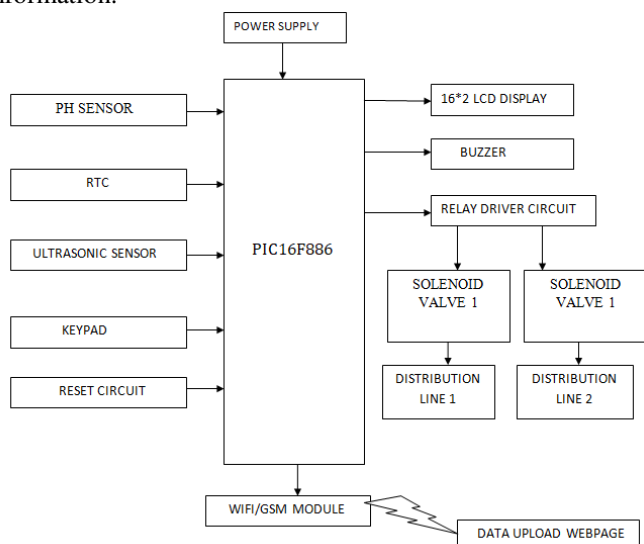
information.

POWER SUPPLY

PH SENSOR

RTC

ULTRASONIC SENSOR

KEYPAD

RESET CIRCUIT

PIC16F886

16*2 LCD DISPLAY

BUZZER

RELAY DRIVER CIRCUIT

SOLENOID VALVE 1

SOLENOID VALVE 1

DISTRIBUTION LINE 1

DISTRIBUTION LINE 2

WIFI/GSM MODULE

DATA UPLOAD WEBPAGE